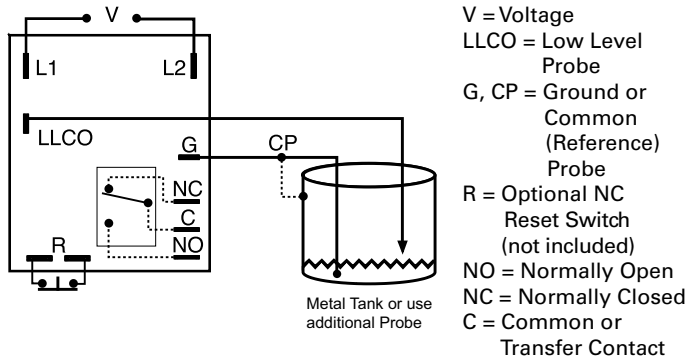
V

L1

L2

LLCO

G

CP

NC

C

NO

R

Metal Tank or use additional Probe

V = Voltage
LLCO = Low Level Probe
G, CP = Ground or Common (Reference) Probe
R = Optional NC Reset Switch (not included)
NO = Normally Open
NC = Normally Closed
C = Common or Transfer Contact